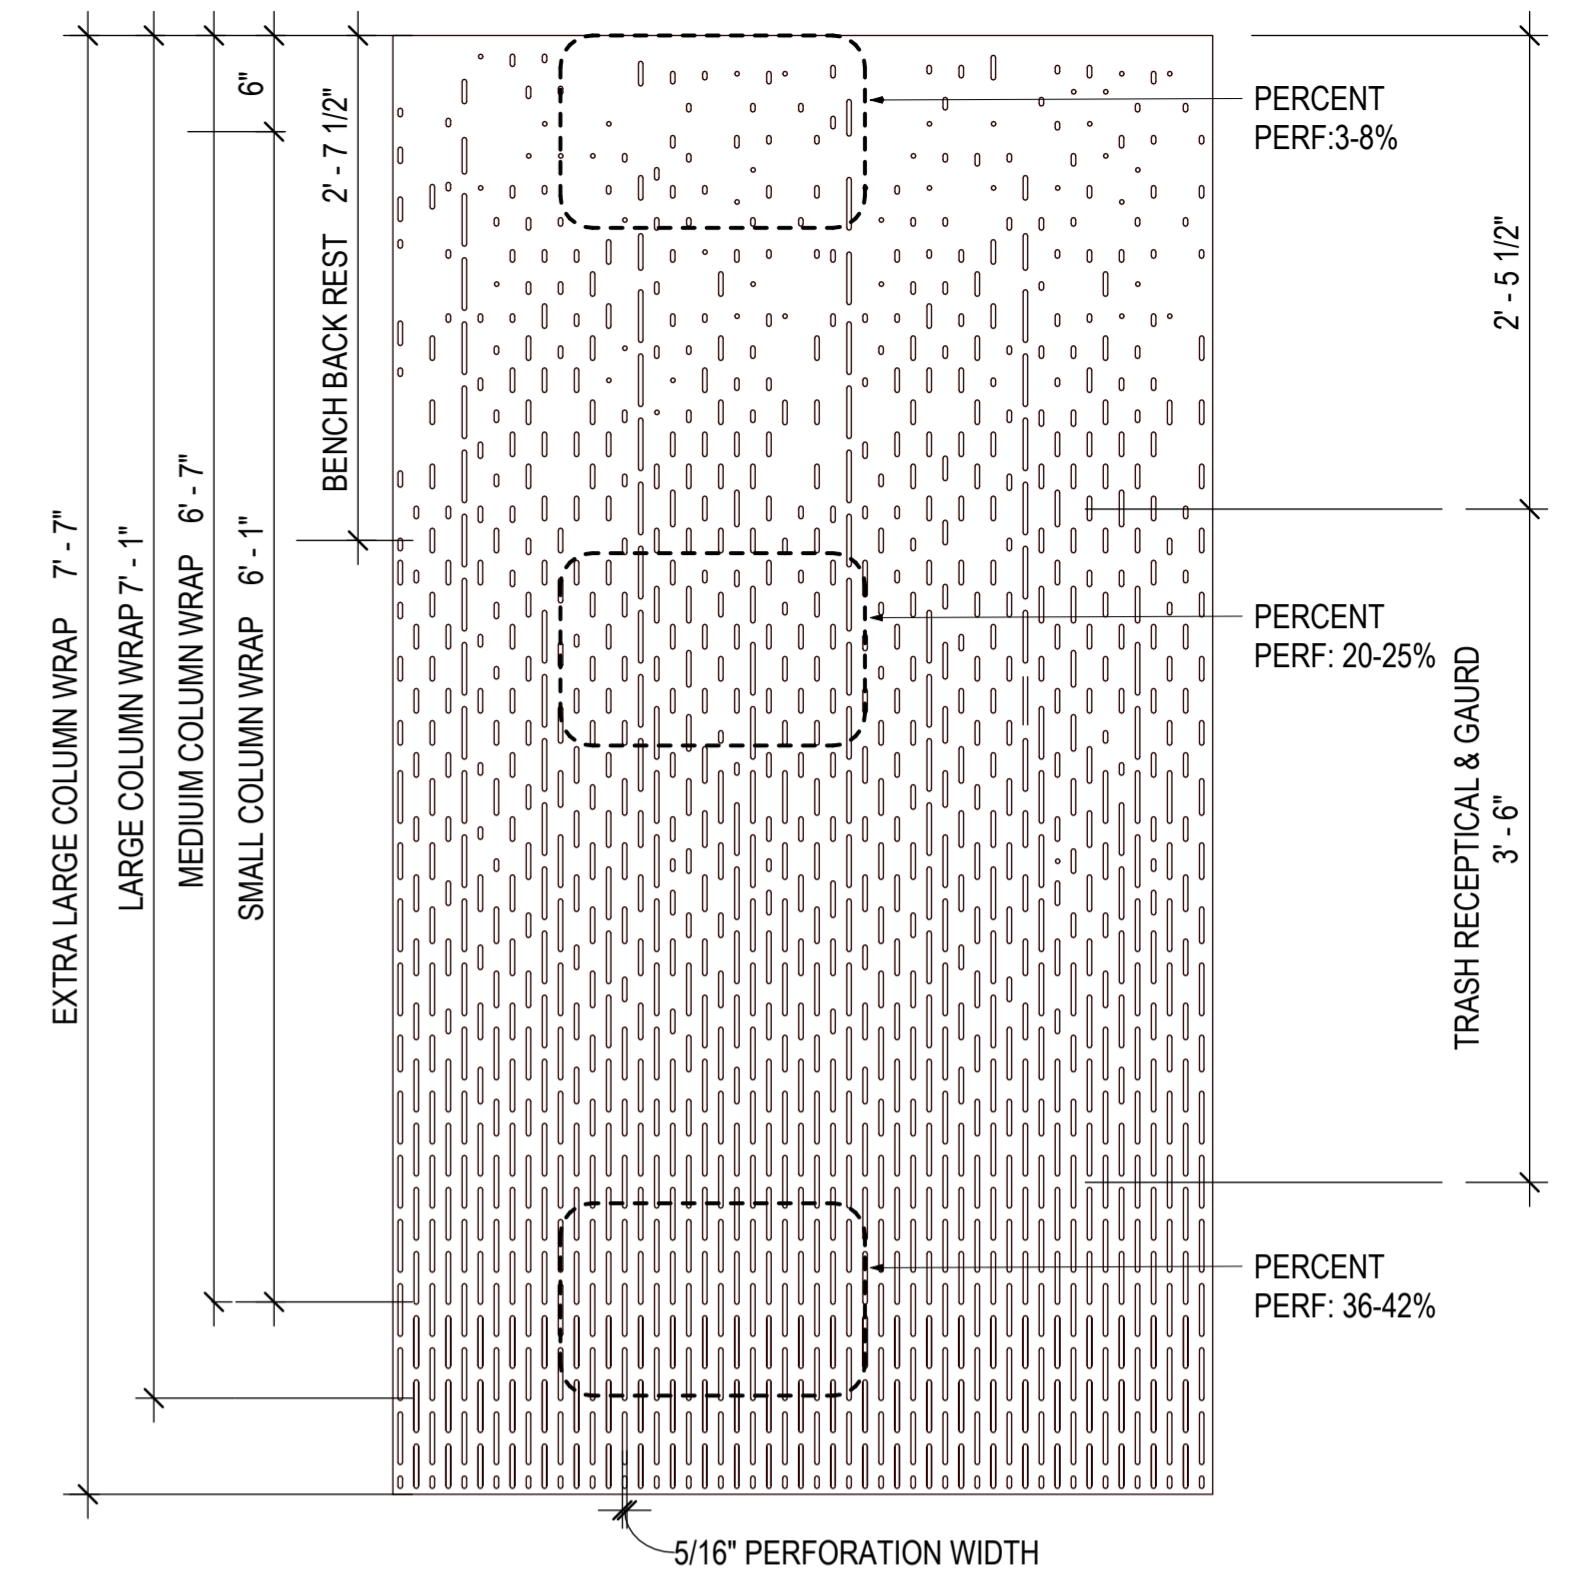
EXTRA LARGE COLUMN WRAP 7' - 7"

LARGE COLUMN WRAP 7' - 1"

MEDIUIM COLUMN WRAP 6' - 7"

SMALL COLUMN WRAP 6' - 1"

6"

BENCH BACK REST 2' - 7 1/2"

PERCENT PERF:3-8%

2' - 5 1/2"

PERCENT PERF: 20-25%

TRASH RECEPTICAL & GAURD 3' - 6"

PERCENT PERF: 36-42%

5/16" PERFORATION WIDTH